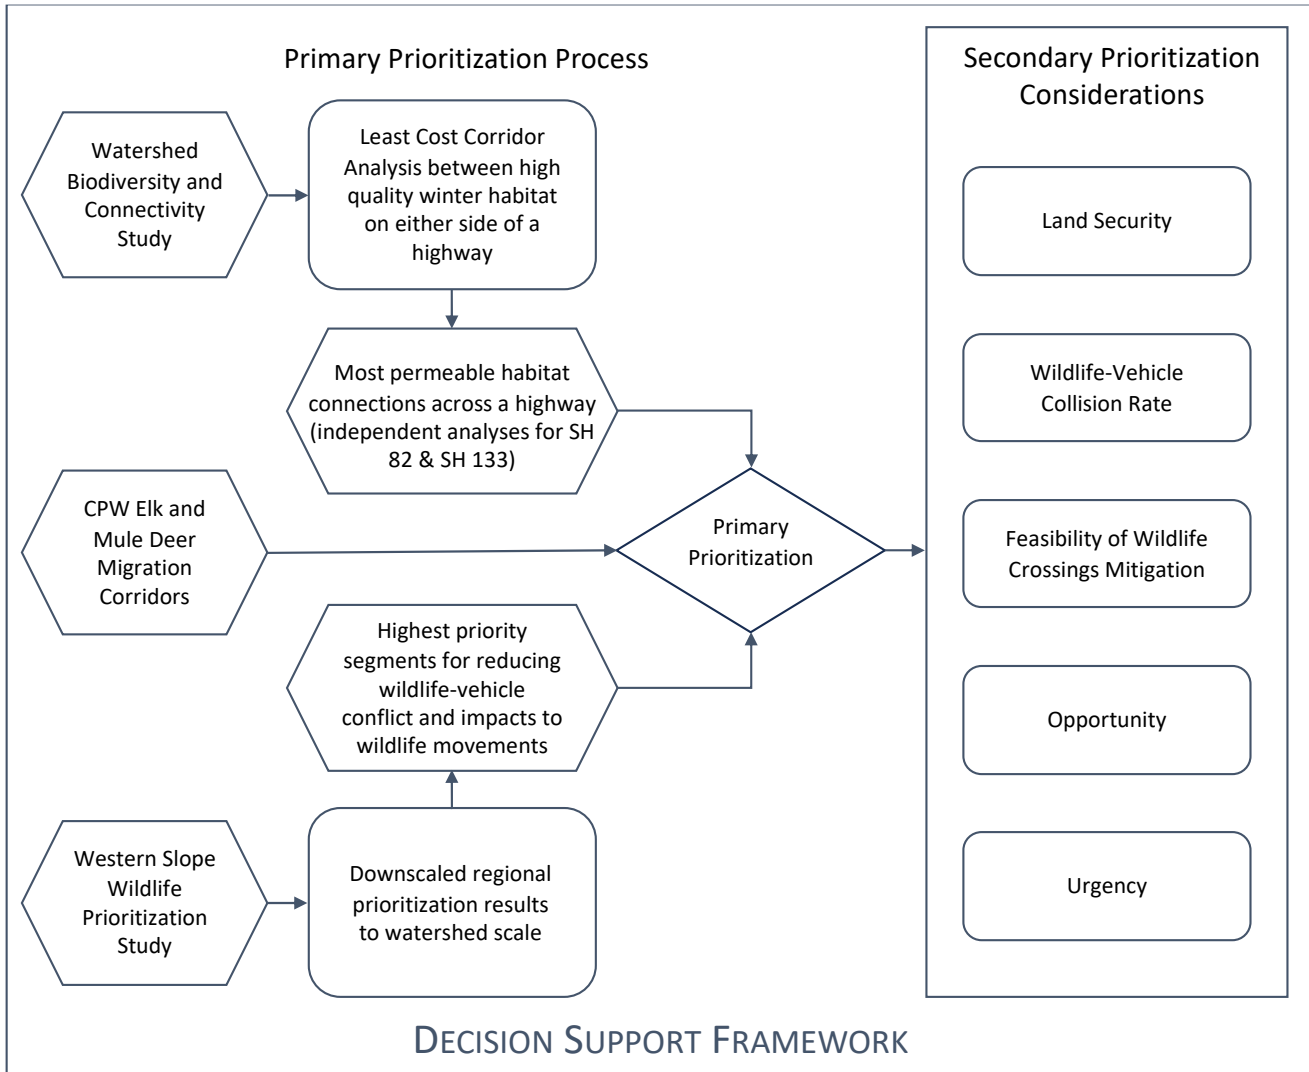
Primary Prioritization Process

Watershed Biodiversity and Connectivity Study

Least Cost Corridor Analysis between high quality winter habitat on either side of a highway

Most permeable habitat connections across a highway (independent analyses for SH 82 & SH 133)

CPW Elk and Mule Deer Migration Corridors

Primary Prioritization

Highest priority segments for reducing wildlife-vehicle conflict and impacts to wildlife movements

Western Slope Wildlife Prioritization Study

Downscaled regional prioritization results to watershed scale

Secondary Prioritization Considerations

Land Security

Wildlife-Vehicle Collision Rate

Feasibility of Wildlife Crossings Mitigation

Opportunity

Urgency

DECISION SUPPORT FRAMEWORK